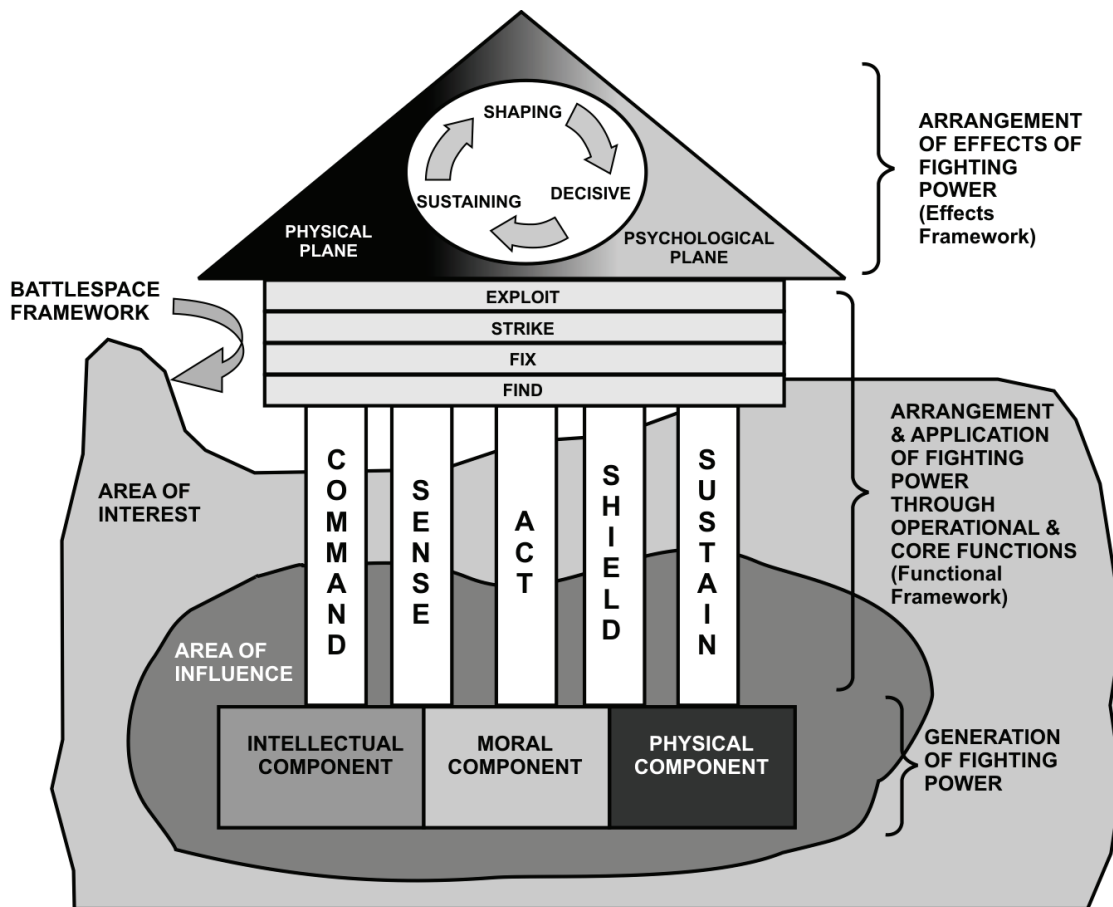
SHAPING
SUSTAINING
DECISIVE
PHYSICAL PLANE
PSYCHOLOGICAL PLANE

ARRANGEMENT OF EFFECTS OF FIGHTING POWER (Effects Framework)

BATTLESPACE FRAMEWORK

EXPLOIT
STRIKE
FIX
FIND

AREA OF INTEREST

COMMAND
SENSE
ACT
SHIELD
SUSTAIN

ARRANGEMENT & APPLICATION OF FIGHTING POWER THROUGH OPERATIONAL & CORE FUNCTIONS (Functional Framework)

AREA OF INFLUENCE

INTELLECTUAL COMPONENT
MORAL COMPONENT
PHYSICAL COMPONENT

GENERATION OF FIGHTING POWER